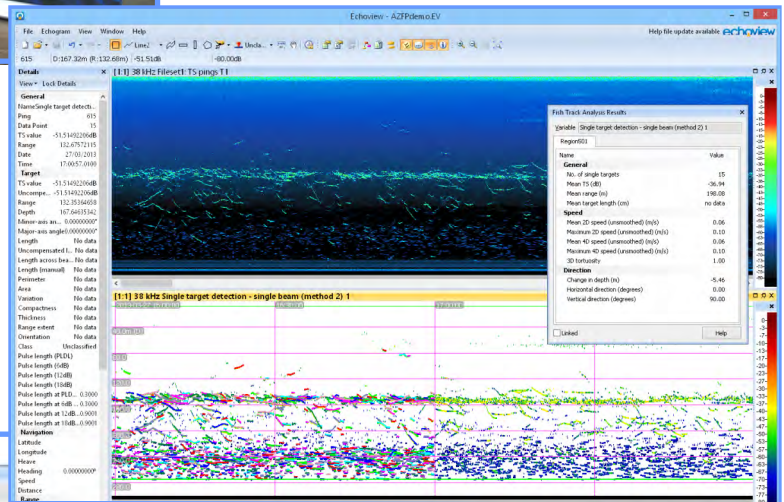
Echoview - AZFPdemo.EV

File Echogram View Window Help

Help file update available echoview

615 D:167.32m (R:132.68m) -51.51dB -80.00dB

Details

View Lock Details

[1:1] 38 kHz Fileset1: TS pings T1

General

Name Single target detecti...

Ping 615

Data Point 15

TS value -51.51492206dB

Range 132.67572115

Date 27/03/2013

Time 17:00:57.0100

Target

TS value -51.51492206dB

Uncompe... -51.51492206dB

Range 132.35364658

Depth 167.64635342

Minor-axis an... 0.00000000°

Major-axis angle 0.00000000°

Length No data

Uncompensated l... No data

Length across bea... No data

Length (manual) No data

Perimeter No data

Area No data

Variation No data

Compactness No data

Thickness No data

Range extent No data

Orientation No data

Class Unclassified

Pulse length (PLDL)

Pulse length (6dB)

Pulse length (12dB)

Pulse length (18dB)

Pulse length at PLD... 0.3000

Pulse length at 6dB... 0.3000

Pulse length at 12dB... 0.9001

Pulse length at 18dB... 0.9001

Navigation

Latitude

Longitude

Heave

Heading 0.00000000°

Speed

Distance

Range

[1:1] 38 kHz Single target detection - single beam (method 2) 1

Fish Track Analysis Results

Variable Single target detection - single beam (method 2) 1

Region601

| Name | Value |
|---|---|
| General | |
| No. of single targets | 15 |
| Mean TS (dB) | -36.94 |
| Mean range (m) | 198.08 |
| Mean target length (cm) | no data |
| Speed | |
| Mean 2D speed (unsmoothed) (m/s) | 0.06 |
| Maximum 2D speed (unsmoothed) (m/s) | 0.10 |
| Mean 4D speed (unsmoothed) (m/s) | 0.06 |
| Maximum 4D speed (unsmoothed) (m/s) | 0.10 |
| 3D tortuosity | 1.00 |
| Direction | |
| Change in depth (m) | -5.46 |
| Horizontal direction (degrees) | 0.00 |
| Vertical direction (degrees) | 90.00 |

Linked

Help